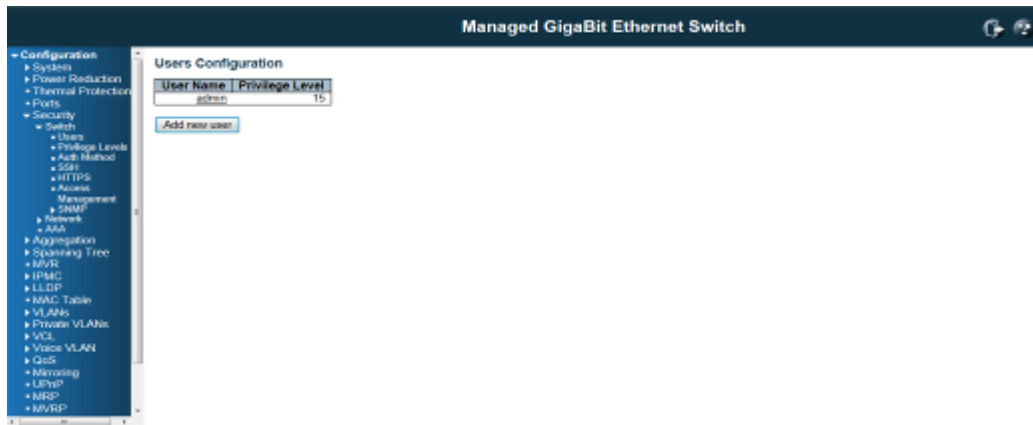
Managed GigaBit Ethernet Switch

Configuration
System
Power Reduction
Thermal Protection
Ports
Security
Switch
Users
Privilege Levels
Auth Method
SSH
HTTPS
Access Management
SNMP
Network
AAA
Aggregation
Spanning Tree
MVR
IPMC
LLDP
MAC Table
VLANs
Private VLANs
VCL
Voice VLAN
QoS
Mirroring
UPnP
MRP
MVRP

Users Configuration

| User Name | Privilege Level |
|---|---|
| admin | 15 |

Add new user